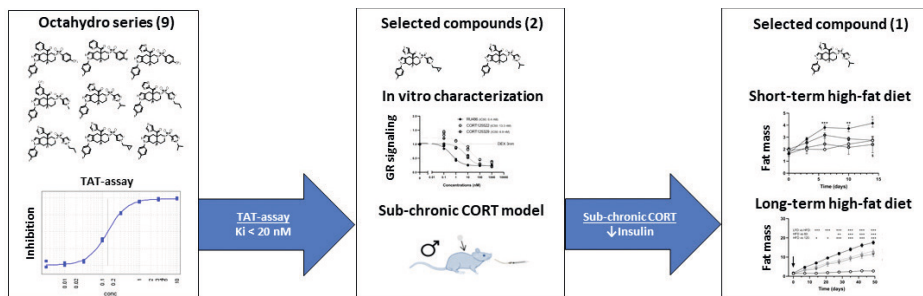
Octahydro series (9)

TAT-assay

Inhibition

conc

TAT-assay
Ki < 20 nM

Selected compounds (2)

In vitro characterization

GR signaling

Concentrations (nM)

DEX 3nM

Sub-chronic CORT model

♂

Sub-chronic CORT
↓Insulin

Selected compound (1)

Short-term high-fat diet

Fat mass

Time (days)

Long-term high-fat diet

Fat mass

Time (days)